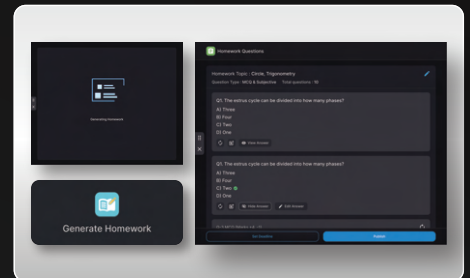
Generating Homework

Generate Homework

Homework Questions

Homework Topic : Circle, Trigonometry

Question Type : MCQ & Subjective   Total questions : 10

Q1. The estrus cycle can be divided into how many phases?
A) Three
B) Four
C) Two
D) One

View Answer

Q1. The estrus cycle can be divided into how many phases?
A) Three
B) Four
C) Two
D) One

Hide Answer   Edit Answer

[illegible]

Save Draft

Publish